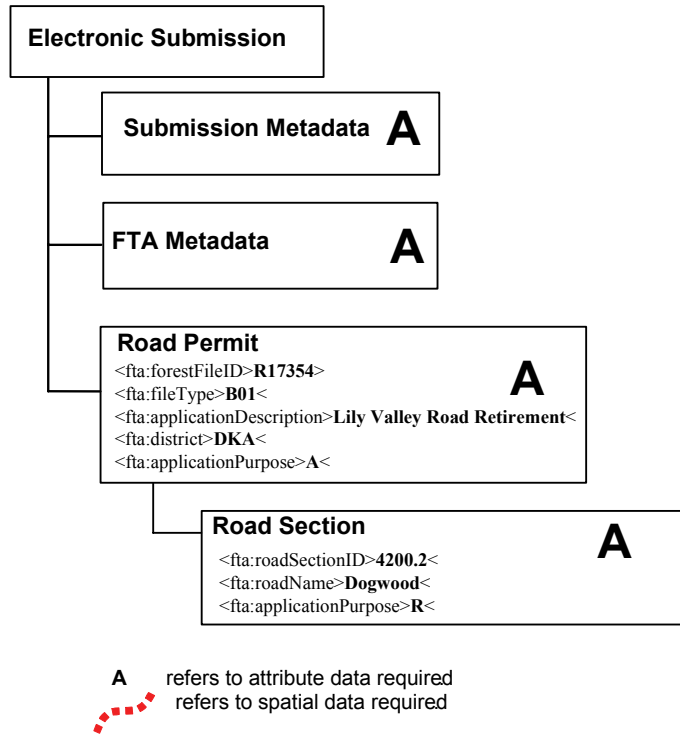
Electronic Submission

Submission Metadata A

FTA Metadata A

Road Permit
<fta:forestFileID>R17354>
<fta:fileType>B01<
<fta:applicationDescription>Lily Valley Road Retirement<
<fta:district>DKA<
<fta:applicationPurpose>A<
A

Road Section
<fta:roadSectionID>4200.2<
<fta:roadName>Dogwood<
<fta:applicationPurpose>R<
A

A refers to attribute data required
refers to spatial data required